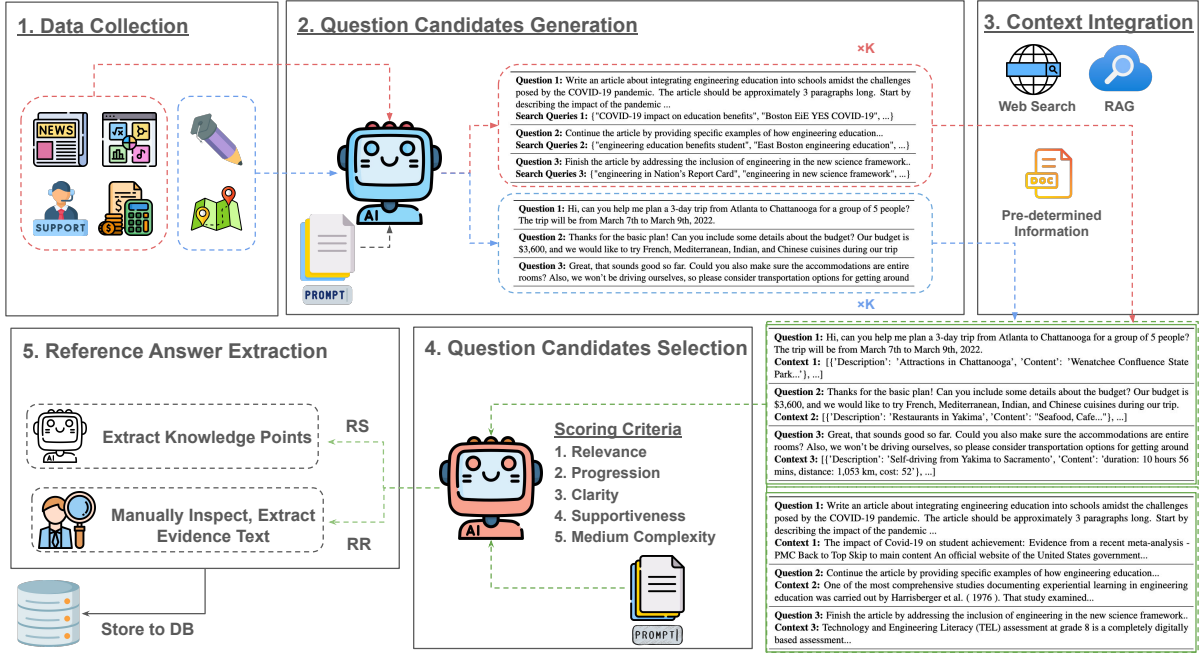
1. Data Collection

NEWS

SUPPORT

2. Question Candidates Generation

×K

Question 1: Write an article about integrating engineering education into schools amidst the challenges posed by the COVID-19 pandemic. The article should be approximately 3 paragraphs long. Start by describing the impact of the pandemic ...
Search Queries 1: {"COVID-19 impact on education benefits", "Boston EiE YES COVID-19", ...}

Question 2: Continue the article by providing specific examples of how engineering education...
Search Queries 2: {"engineering education benefits student", "East Boston engineering education", ...}

Question 3: Finish the article by addressing the inclusion of engineering in the new science framework..
Search Queries 3: {"engineering in Nation's Report Card", "engineering in new science framework", ...}

AI

PROMPT

Question 1: Hi, can you help me plan a 3-day trip from Atlanta to Chattanooga for a group of 5 people? The trip will be from March 7th to March 9th, 2022.

Question 2: Thanks for the basic plan! Can you include some details about the budget? Our budget is $3,600, and we would like to try French, Mediterranean, Indian, and Chinese cuisines during our trip

Question 3: Great, that sounds good so far. Could you also make sure the accommodations are entire rooms? Also, we won't be driving ourselves, so please consider transportation options for getting around

×K

3. Context Integration

Web Search

RAG

DOC

Pre-determined Information

5. Reference Answer Extraction

Extract Knowledge Points

RS

Manually Inspect, Extract Evidence Text

RR

Store to DB

4. Question Candidates Selection

Scoring Criteria
1. Relevance
2. Progression
3. Clarity
4. Supportiveness
5. Medium Complexity

AI

PROMPT

Question 1: Hi, can you help me plan a 3-day trip from Atlanta to Chattanooga for a group of 5 people? The trip will be from March 7th to March 9th, 2022.
Context 1: [{'Description': 'Attractions in Chattanooga', 'Content': 'Wenatchee Confluence State Park...'}, ...]

Question 2: Thanks for the basic plan! Can you include some details about the budget? Our budget is $3,600, and we would like to try French, Mediterranean, Indian, and Chinese cuisines during our trip.
Context 2: [{'Description': 'Restaurants in Yakima', 'Content': "Seafood, Cafe..."}, ...]

Question 3: Great, that sounds good so far. Could you also make sure the accommodations are entire rooms? Also, we won't be driving ourselves, so please consider transportation options for getting around.
Context 3: [{'Description': 'Self-driving from Yakima to Sacramento', 'Content': 'duration: 10 hours 56 mins, distance: 1,053 km, cost: 52'}, ...]

Question 1: Write an article about integrating engineering education into schools amidst the challenges posed by the COVID-19 pandemic. The article should be approximately 3 paragraphs long. Start by describing the impact of the pandemic ...
Context 1: The impact of Covid-19 on student achievement: Evidence from a recent meta-analysis - PMC Back to Top Skip to main content An official website of the United States government...

Question 2: Continue the article by providing specific examples of how engineering education...
Context 2: One of the most comprehensive studies documenting experiential learning in engineering education was carried out by Harrisberger et al. ( 1976 ). That study examined...

Question 3: Finish the article by addressing the inclusion of engineering in the new science framework..
Context 3: Technology and Engineering Literacy (TEL) assessment at grade 8 is a completely digitally based assessment...